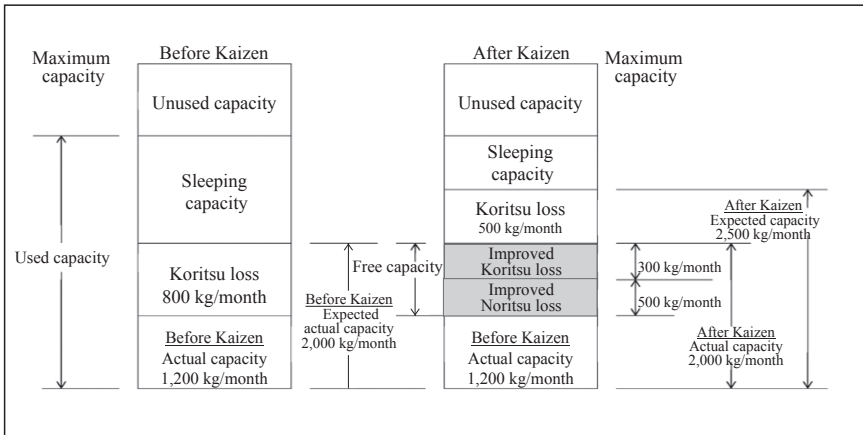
Maximum capacity

Before Kaizen

Unused capacity

Sleeping capacity

Koritsu loss 800 kg/month

Before Kaizen
Actual capacity 1,200 kg/month

Used capacity

Free capacity

Before Kaizen
Expected actual capacity 2,000 kg/month

After Kaizen

Unused capacity

Sleeping capacity

Koritsu loss 500 kg/month

Improved Koritsu loss

Improved Noritsu loss

Before Kaizen
Actual capacity 1,200 kg/month

Maximum capacity

After Kaizen
Expected capacity 2,500 kg/month

300 kg/month

500 kg/month

After Kaizen
Actual capacity 2,000 kg/month